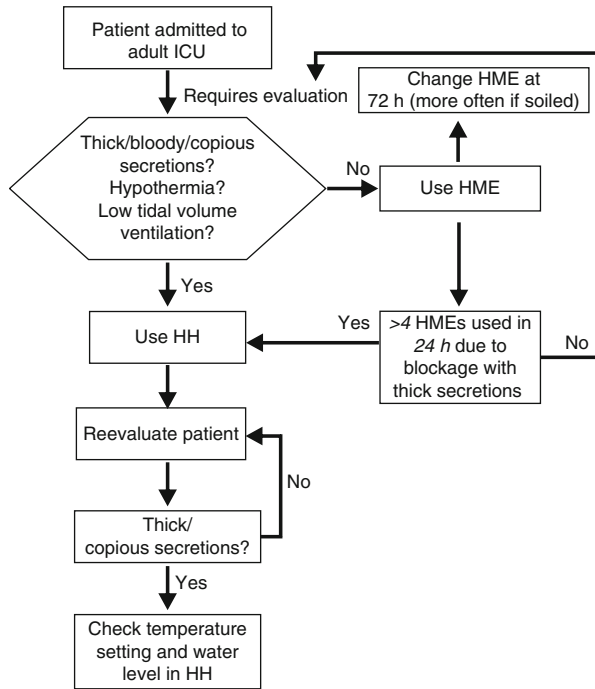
Patient admitted to adult ICU

Requires evaluation

Change HME at 72 h (more often if soiled)

Thick/bloody/copious secretions? Hypothermia? Low tidal volume ventilation?

No

Use HME

Yes

Yes

Use HH

>4 HMEs used in 24 h due to blockage with thick secretions

No

Reevaluate patient

No

Thick/ copious secretions?

Yes

Check temperature setting and water level in HH